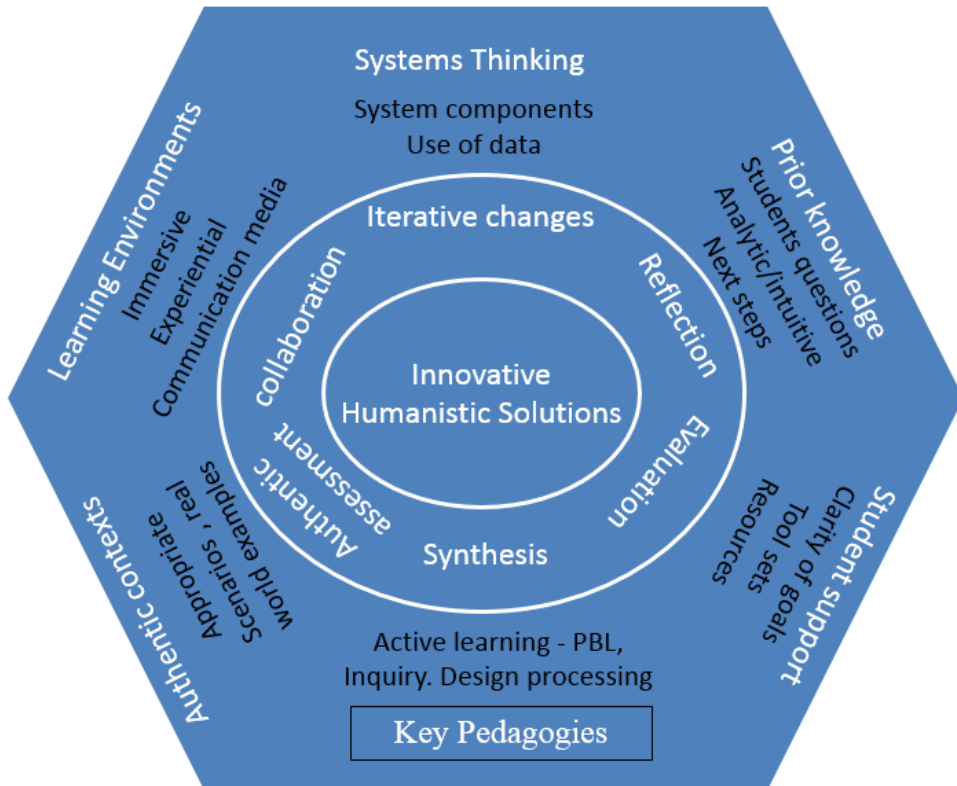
Systems Thinking

System components
Use of data

Prior knowledge
Students questions
Analytic/intuitive
Next steps

Student support
Clarity of goals
Tool sets
Resources

Active learning - PBL,
Inquiry. Design processing

Key Pedagogies

Authentic contexts
Appropriate , real
Scenarios world examples

Learning Environments
Immersive
Experiential
Communication media

Iterative changes
Reflection
Evaluation
Synthesis
Authentic assessment
collaboration

Innovative
Humanistic Solutions